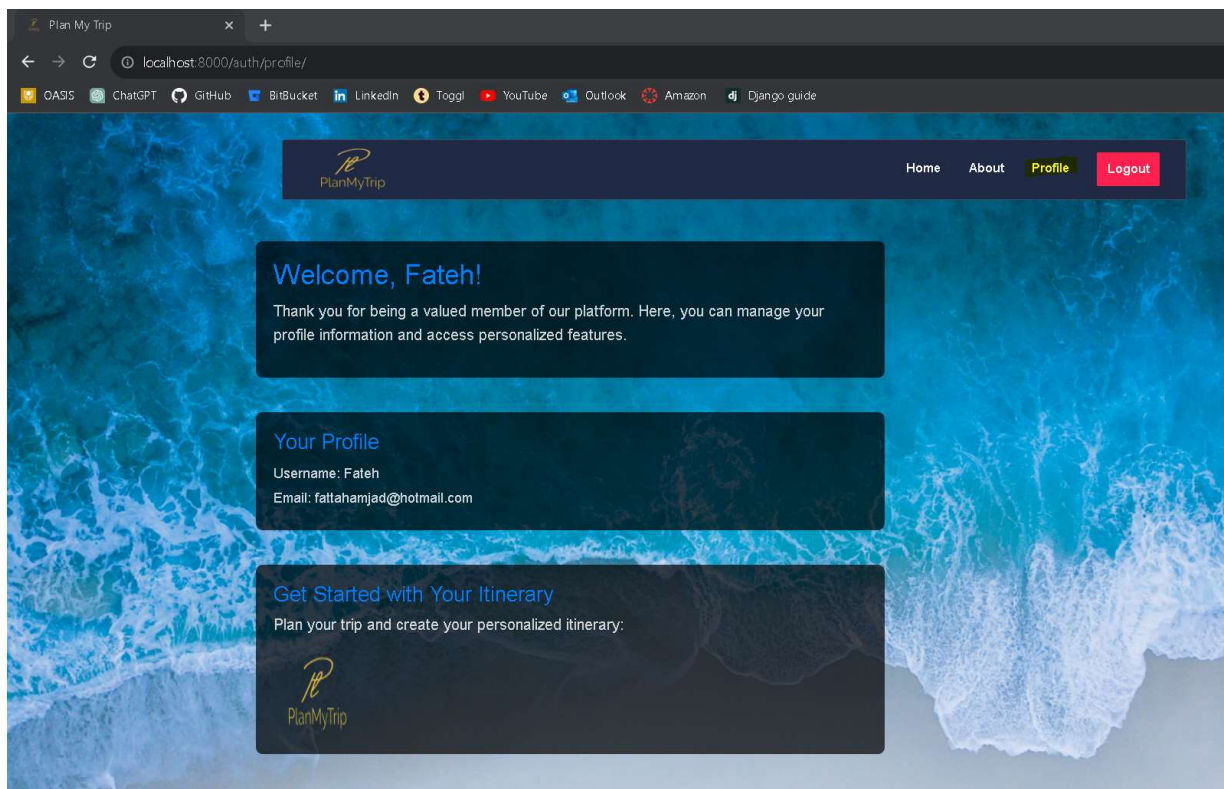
Plan My Trip
×
+
localhost:8000/auth/profile/
OASIS ChatGPT GitHub BitBucket LinkedIn Toggl YouTube Outlook Amazon Django guide

PlanMyTrip
Home About Profile Logout

Welcome, Fateh!
Thank you for being a valued member of our platform. Here, you can manage your profile information and access personalized features.

Your Profile
Username: Fateh
Email: fattahamjad@hotmail.com

Get Started with Your Itinerary
Plan your trip and create your personalized itinerary:

PlanMyTrip